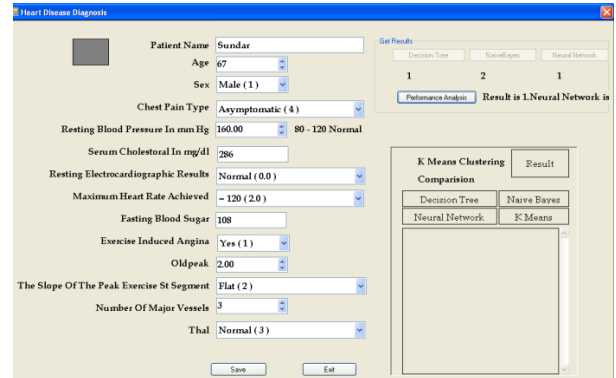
Heart Disease Diagnosis

Patient Name Sundar

Age 67

Sex Male ( 1 )

Chest Pain Type Asymptomatic ( 4 )

Resting Blood Pressure In mm Hg 160.00 80 - 120 Normal

Serum Cholestoral In mg/dl 286

Resting Electrocardiographic Results Normal ( 0.0 )

Maximum Heart Rate Achieved ~ 120 ( 2.0 )

Fasting Blood Sugar 108

Exercise Induced Angina Yes ( 1 )

Oldpeak 2.00

The Slope Of The Peak Exercise St Segment Flat ( 2 )

Number Of Major Vessels 3

Thal Normal ( 3 )

Save Exit

Get Results

Decision Tree NaiveBayes Neural Network

1 2 1

Performance Analysis Result is 1.Neural Network is

K Means Clustering Comparision

Result

Decision Tree Naive Bayes

Neural Network K Means